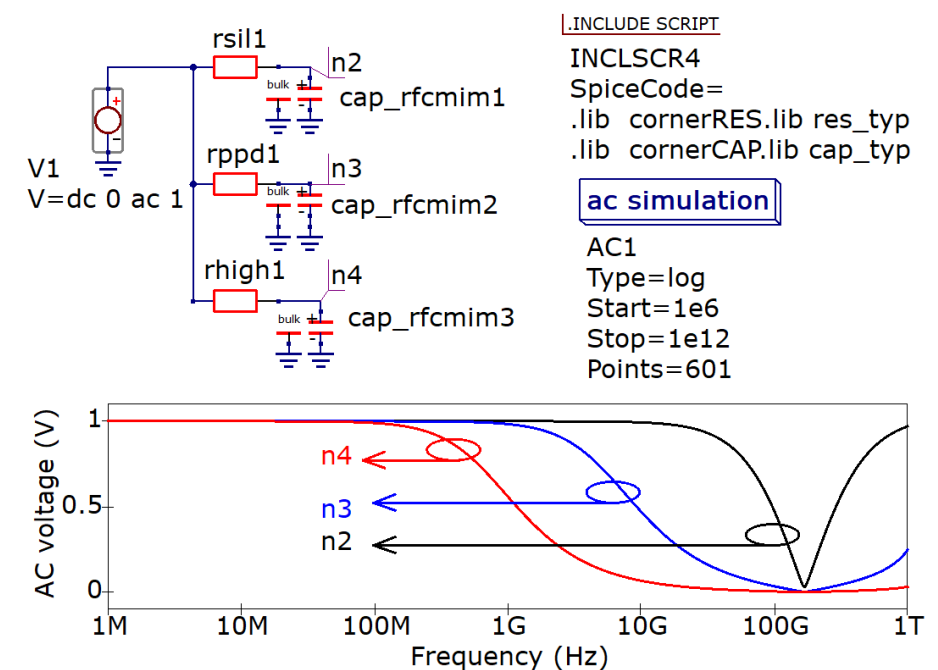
rsil1
n2
bulk
cap_rfcmim1
V1
V=dc 0 ac 1
rppd1
n3
bulk
cap_rfcmim2
rhigh1
n4
bulk
cap_rfcmim3

.INCLUDE SCRIPT
INCLSCR4
SpiceCode=
.lib cornerRES.lib res_typ
.lib cornerCAP.lib cap_typ

ac simulation
AC1
Type=log
Start=1e6
Stop=1e12
Points=601

n4
n3
n2
AC voltage (V)
1
0.5
0
1M
10M
100M
1G
10G
100G
1T
Frequency (Hz)